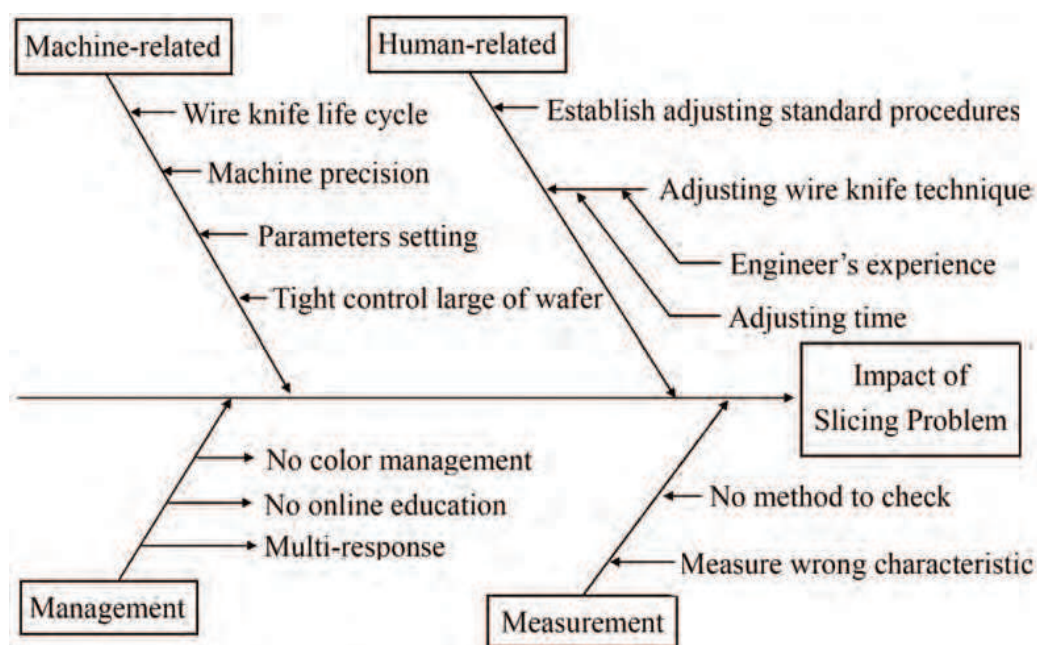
Machine-related

Wire knife life cycle

Machine precision

Parameters setting

Tight control large of wafer

Human-related

Establish adjusting standard procedures

Adjusting wire knife technique

Engineer's experience

Adjusting time

Impact of Slicing Problem

No color management

No online education

Multi-response

Management

No method to check

Measure wrong characteristic

Measurement